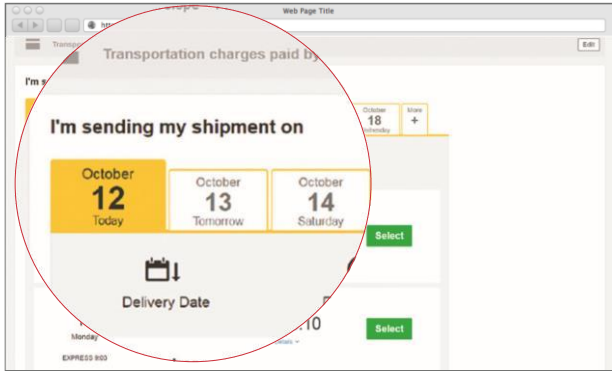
Web Page Title

http

Edit

Transpo

Transportation charges paid by

I'm s

I'm sending my shipment on

October
12
Today

October
13
Tomorrow

October
14
Saturday

October
18
Wednesday

More
+

Select

Delivery Date

.10

Select

Monday

EXPRESS 9:00

details